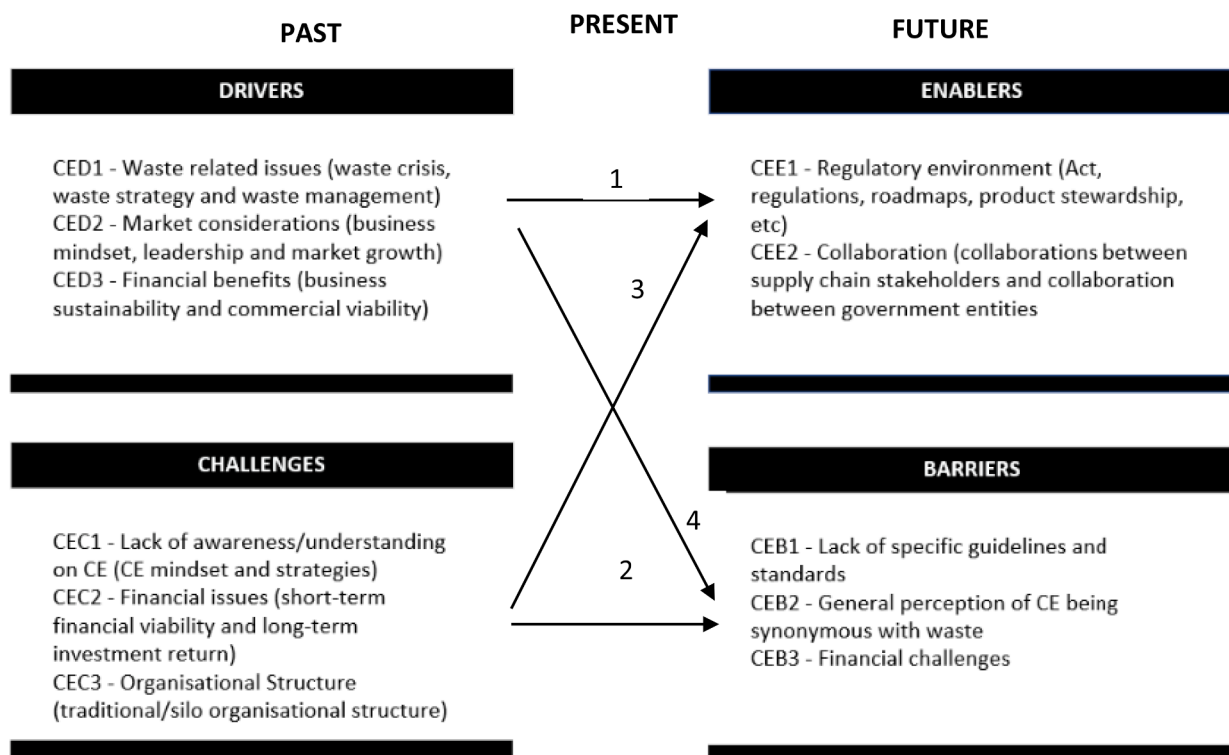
PAST

PRESENT

FUTURE

DRIVERS

CED1 - Waste related issues (waste crisis, waste strategy and waste management)
CED2 - Market considerations (business mindset, leadership and market growth)
CED3 - Financial benefits (business sustainability and commercial viability)

ENABLERS

CEE1 - Regulatory environment (Act, regulations, roadmaps, product stewardship, etc)
CEE2 - Collaboration (collaborations between supply chain stakeholders and collaboration between government entities

1

3

4

2

CHALLENGES

CEC1 - Lack of awareness/understanding on CE (CE mindset and strategies)
CEC2 - Financial issues (short-term financial viability and long-term investment return)
CEC3 - Organisational Structure (traditional/silo organisational structure)

BARRIERS

CEB1 - Lack of specific guidelines and standards
CEB2 - General perception of CE being synonymous with waste
CEB3 - Financial challenges